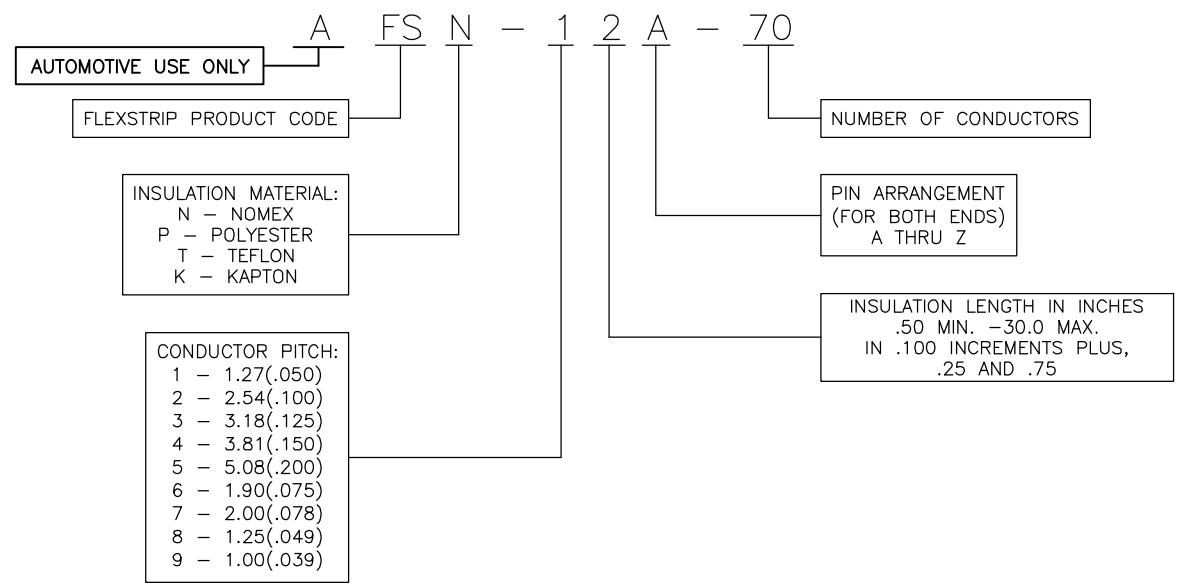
A FS N – 1 2 A – 70

AUTOMOTIVE USE ONLY

FLEXSTRIP PRODUCT CODE

NUMBER OF CONDUCTORS

INSULATION MATERIAL:
N – NOMEX
P – POLYESTER
T – TEFLON
K – KAPTON

PIN ARRANGEMENT
(FOR BOTH ENDS)
A THRU Z

INSULATION LENGTH IN INCHES
.50 MIN. –30.0 MAX.
IN .100 INCREMENTS PLUS,
.25 AND .75

CONDUCTOR PITCH:
1 – 1.27(.050)
2 – 2.54(.100)
3 – 3.18(.125)
4 – 3.81(.150)
5 – 5.08(.200)
6 – 1.90(.075)
7 – 2.00(.078)
8 – 1.25(.049)
9 – 1.00(.039)